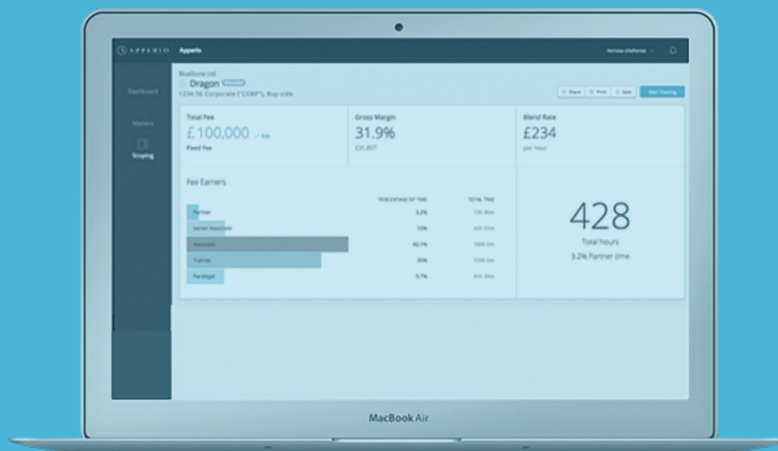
APPERIO Apperio

Nicholas Walkerman

Dashboard

Matters

Scoping

BlueStone Ltd.
Dragon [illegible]
1234.56 Corporate ("CORP"), Buy-side

Share Print Save Start Tracking

Total Fee
£100,000 / 1ok
Fixed Fee

Gross Margin
31.9%
£31,957

Blend Rate
£234
per hour

Fee Earners

| | PERCENTAGE OF TIME | TOTAL TIME |
|---|---|---|
| Partner | 3.2% | 13h 30m |
| Senior Associate | 10% | 42h 51m |
| Associate | 42.1% | 180h 0m |
| Trainee | 30% | 150h 0m |
| Paralegal | 9.7% | 41h 38m |

428
Total hours
3.2% Partner time

MacBook Air